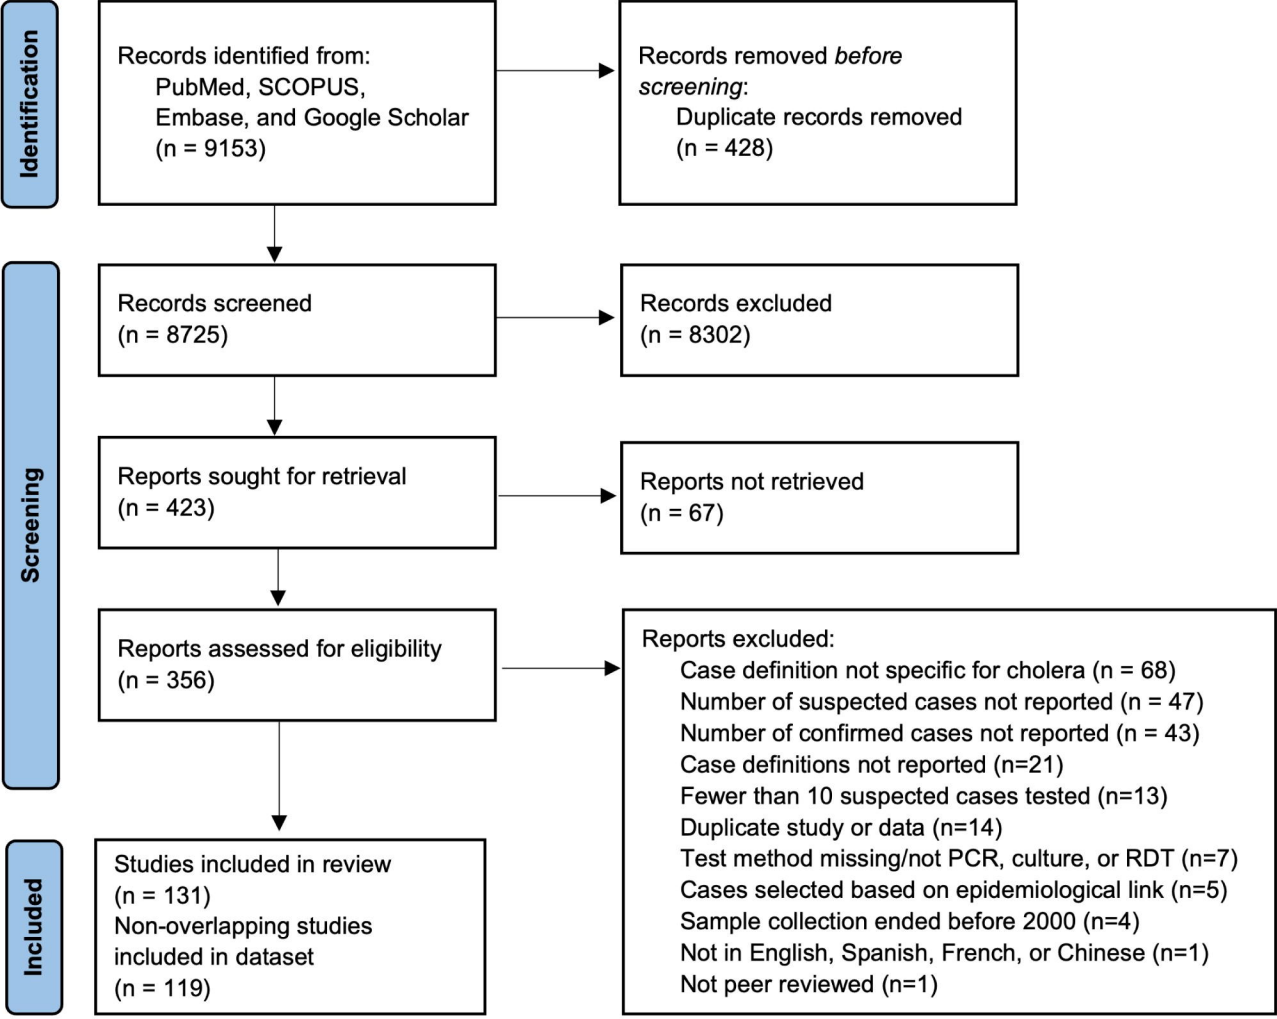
Identification

Records identified from:
PubMed, SCOPUS, Embase, and Google Scholar
(n = 9153)

Records removed *before screening*:
Duplicate records removed
(n = 428)

Screening

Records screened
(n = 8725)

Records excluded
(n = 8302)

Reports sought for retrieval
(n = 423)

Reports not retrieved
(n = 67)

Reports assessed for eligibility
(n = 356)

Reports excluded:
Case definition not specific for cholera (n = 68)
Number of suspected cases not reported (n = 47)
Number of confirmed cases not reported (n = 43)
Case definitions not reported (n=21)
Fewer than 10 suspected cases tested (n=13)
Duplicate study or data (n=14)
Test method missing/not PCR, culture, or RDT (n=7)
Cases selected based on epidemiological link (n=5)
Sample collection ended before 2000 (n=4)
Not in English, Spanish, French, or Chinese (n=1)
Not peer reviewed (n=1)

Included

Studies included in review
(n = 131)
Non-overlapping studies included in dataset
(n = 119)